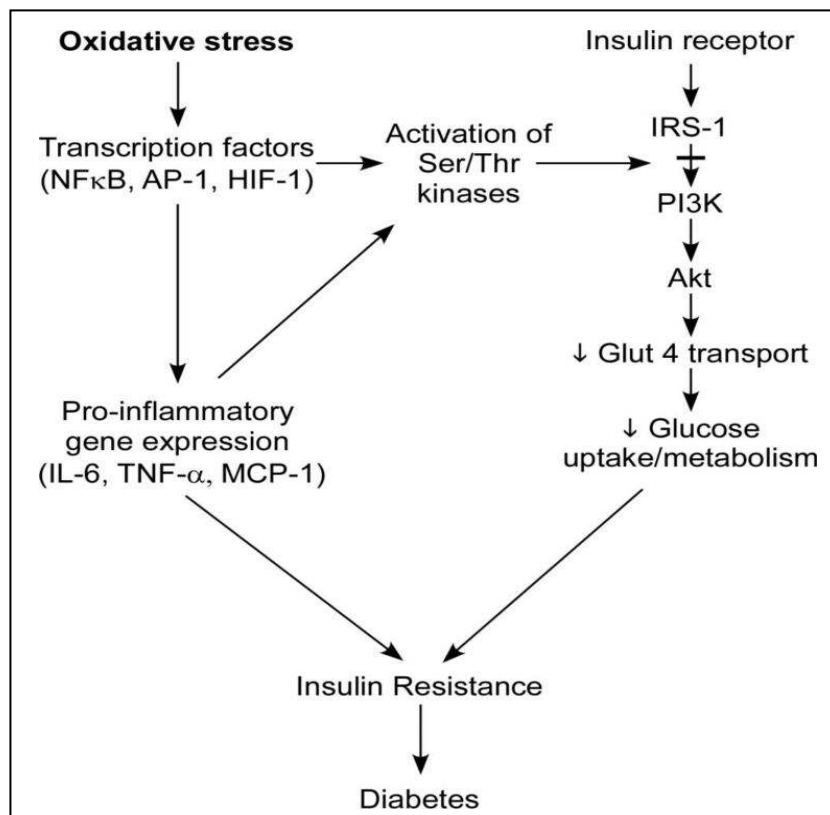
Oxidative stress

Insulin receptor

Transcription factors (NF$\kappa$B, AP-1, HIF-1)

Activation of Ser/Thr kinases

IRS-1

PI3K

Akt

↓ Glut 4 transport

Pro-inflammatory gene expression (IL-6, TNF-$\alpha$, MCP-1)

↓ Glucose uptake/metabolism

Insulin Resistance

Diabetes